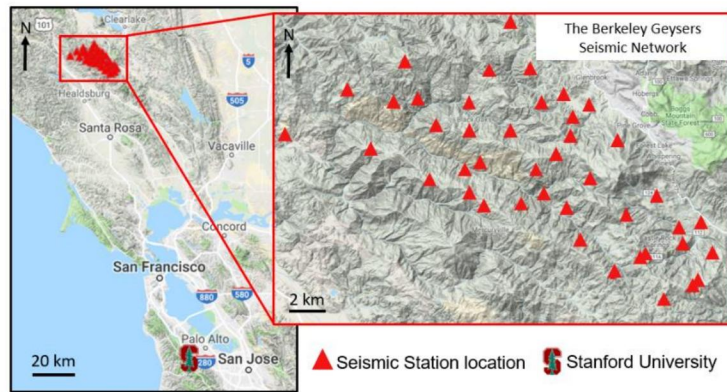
101
Clearlake
N
5
505
Healdsburg
Santa Rosa
Vacaville
Concord
San Francisco
880
580
Palo Alto
280
San Jose
20 km
The Berkeley Geysers Seismic Network
N
2 km
Seismic Station location
Stanford University